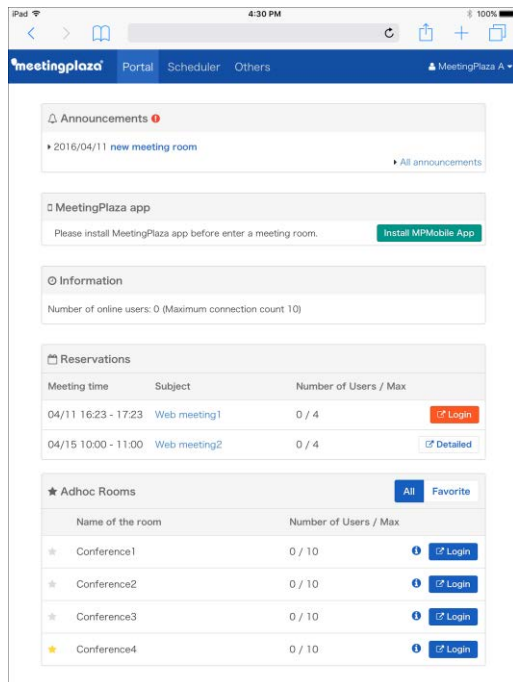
iPad
4:30 PM
100%

meetingplaza Portal Scheduler Others
MeetingPlaza A

Announcements

2016/04/11 new meeting room

All announcements

MeetingPlaza app

Please install MeetingPlaza app before enter a meeting room.
Install MPMobile App

Information

Number of online users: 0 (Maximum connection count 10)

Reservations

| Meeting time | Subject | Number of Users / Max | |
|---|---|---|---|
| 04/11 16:23 - 17:23 | Web meeting1 | 0 / 4 | Login |
| 04/15 10:00 - 11:00 | Web meeting2 | 0 / 4 | Detailed |

Adhoc Rooms
All Favorite

| Name of the room | Number of Users / Max | |
|---|---|---|
| Conference1 | 0 / 10 | Login |
| Conference2 | 0 / 10 | Login |
| Conference3 | 0 / 10 | Login |
| Conference4 | 0 / 10 | Login |